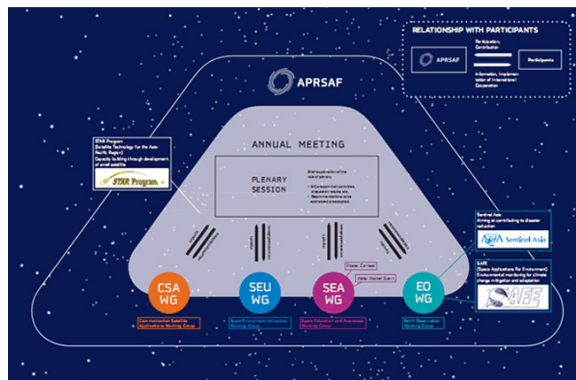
RELATIONSHIP WITH PARTICIPANTS

APRSAF

Participation, Contribution

Participants

Information, Implementation of International Cooperation

APRSAF

ANNUAL MEETING

PLENARY SESSION

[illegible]

STAR Program
(Satellite Technology for the Asia-Pacific Region)
Capacity building through development of small satellite

STAR Program

Sentinel Asia
Aiming at contributing to disaster reduction

Sentinel Asia

SAFE
(Space Applications for Environment)
Environmental monitoring for climate change mitigation and adaptation

SAFE

Poster Contest

Water Rocket Event

CSA WG

Communication Satellite Applications Working Group

SEU WG

Space Environment Utilization Working Group

SEA WG

Space Education and Awareness Working Group

EO WG

Earth Observation Working Group